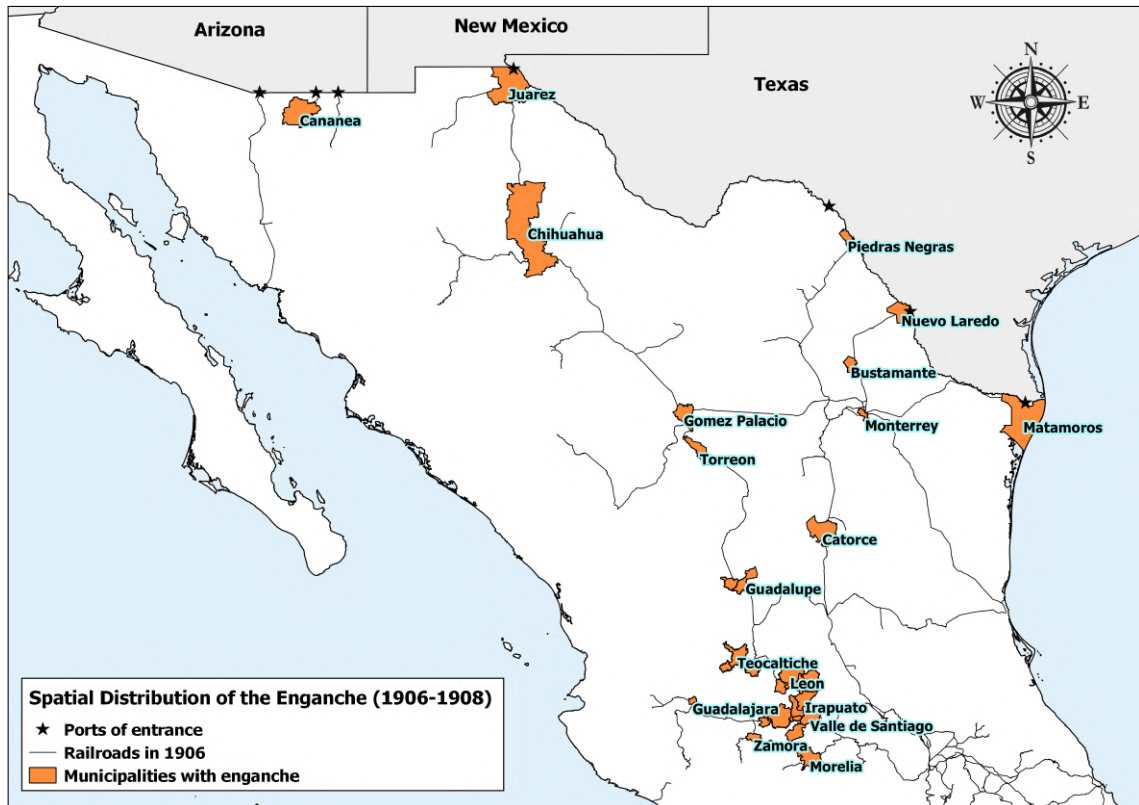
Arizona
New Mexico
Texas
N
W
E
S
Juarez
Cananea
Chihuahua
Piedras Negras
Nuevo Laredo
Bustamante
Matamoros
Monterrey
Gomez Palacio
Torreon
Catorce
Guadalupe
Teocaltiche
Leon
Guadalajara
Irapuato
Valle de Santiago
Zamora
Morelia

Spatial Distribution of the Enganche (1906-1908)
Ports of entrance
Railroads in 1906
Municipalities with enganche